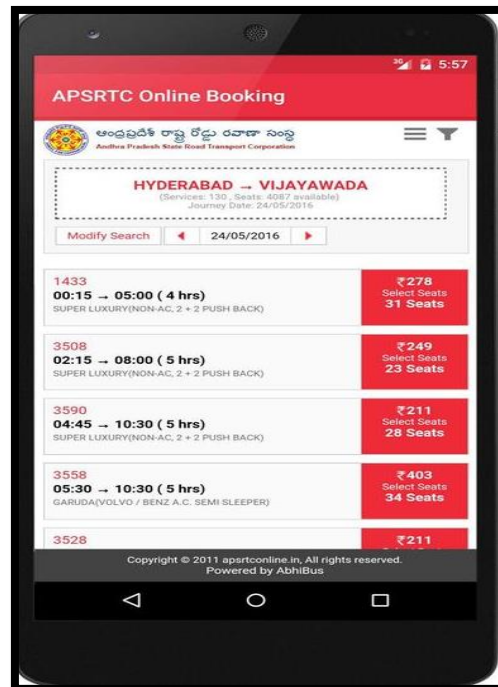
3G 5:57

APSRTC Online Booking

ఆంధ్రప్రదేశ్ రాష్ట్ర రోడ్డు రవాణా సంస్థ
Andhra Pradesh State Road Transport Corporation

HYDERABAD → VIJAYAWADA
(Services: 130 , Seats: 4087 available)
Journey Date: 24/05/2016

Modify Search ◀ 24/05/2016 ▶

1433
00:15 → 05:00 ( 4 hrs)
SUPER LUXURY(NON-AC, 2 + 2 PUSH BACK)
₹278
Select Seats
31 Seats

3508
02:15 → 08:00 ( 5 hrs)
SUPER LUXURY(NON-AC, 2 + 2 PUSH BACK)
₹249
Select Seats
23 Seats

3590
04:45 → 10:30 ( 5 hrs)
SUPER LUXURY(NON-AC, 2 + 2 PUSH BACK)
₹211
Select Seats
28 Seats

3558
05:30 → 10:30 ( 5 hrs)
GARUDA(VOLVO / BENZ A.C. SEMI SLEEPER)
₹403
Select Seats
34 Seats

3528
₹211

Copyright © 2011 apsrtconline.in, All rights reserved.
Powered by AbhiBus